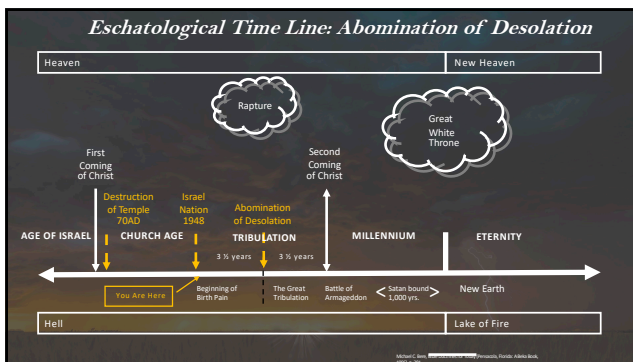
Eschatological Time Line: Abomination of Desolation

Heaven

New Heaven

Rapture

Great White Throne

First Coming of Christ

Second Coming of Christ

Destruction of Temple 70AD

Israel Nation 1948

Abomination of Desolation

AGE OF ISRAEL

CHURCH AGE

TRIBULATION

MILLENNIUM

ETERNITY

3 ½ years

3 ½ years

You Are Here

Beginning of Birth Pain

The Great Tribulation

Battle of Armageddon

Satan bound 1,000 yrs.

New Earth

Hell

Lake of Fire

Michael L. Barre, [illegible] Pensacola, Florida: Aileko Book, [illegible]